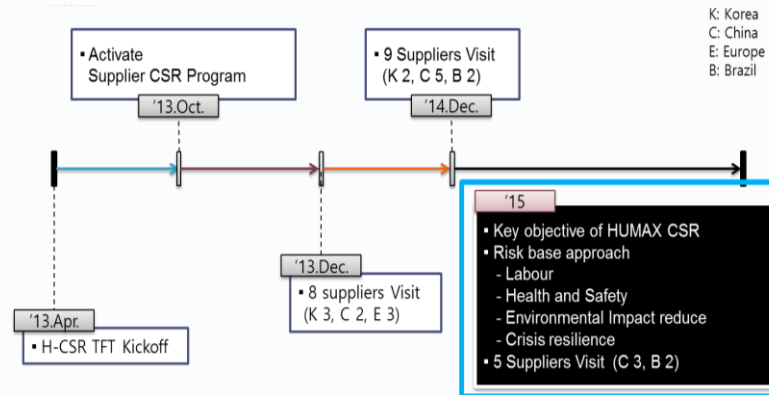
K: Korea
C: China
E: Europe
B: Brazil

▪ Activate Supplier CSR Program

'13.Oct.

▪ 9 Suppliers Visit (K 2, C 5, B 2)

'14.Dec.

'15

▪ Key objective of HUMAX CSR
▪ Risk base approach
- Labour
- Health and Safety
- Environmental Impact reduce
- Crisis resilience
▪ 5 Suppliers Visit (C 3, B 2)

'13.Dec.

▪ 8 suppliers Visit (K 3, C 2, E 3)

'13.Apr.

▪ H-CSR TFT Kickoff